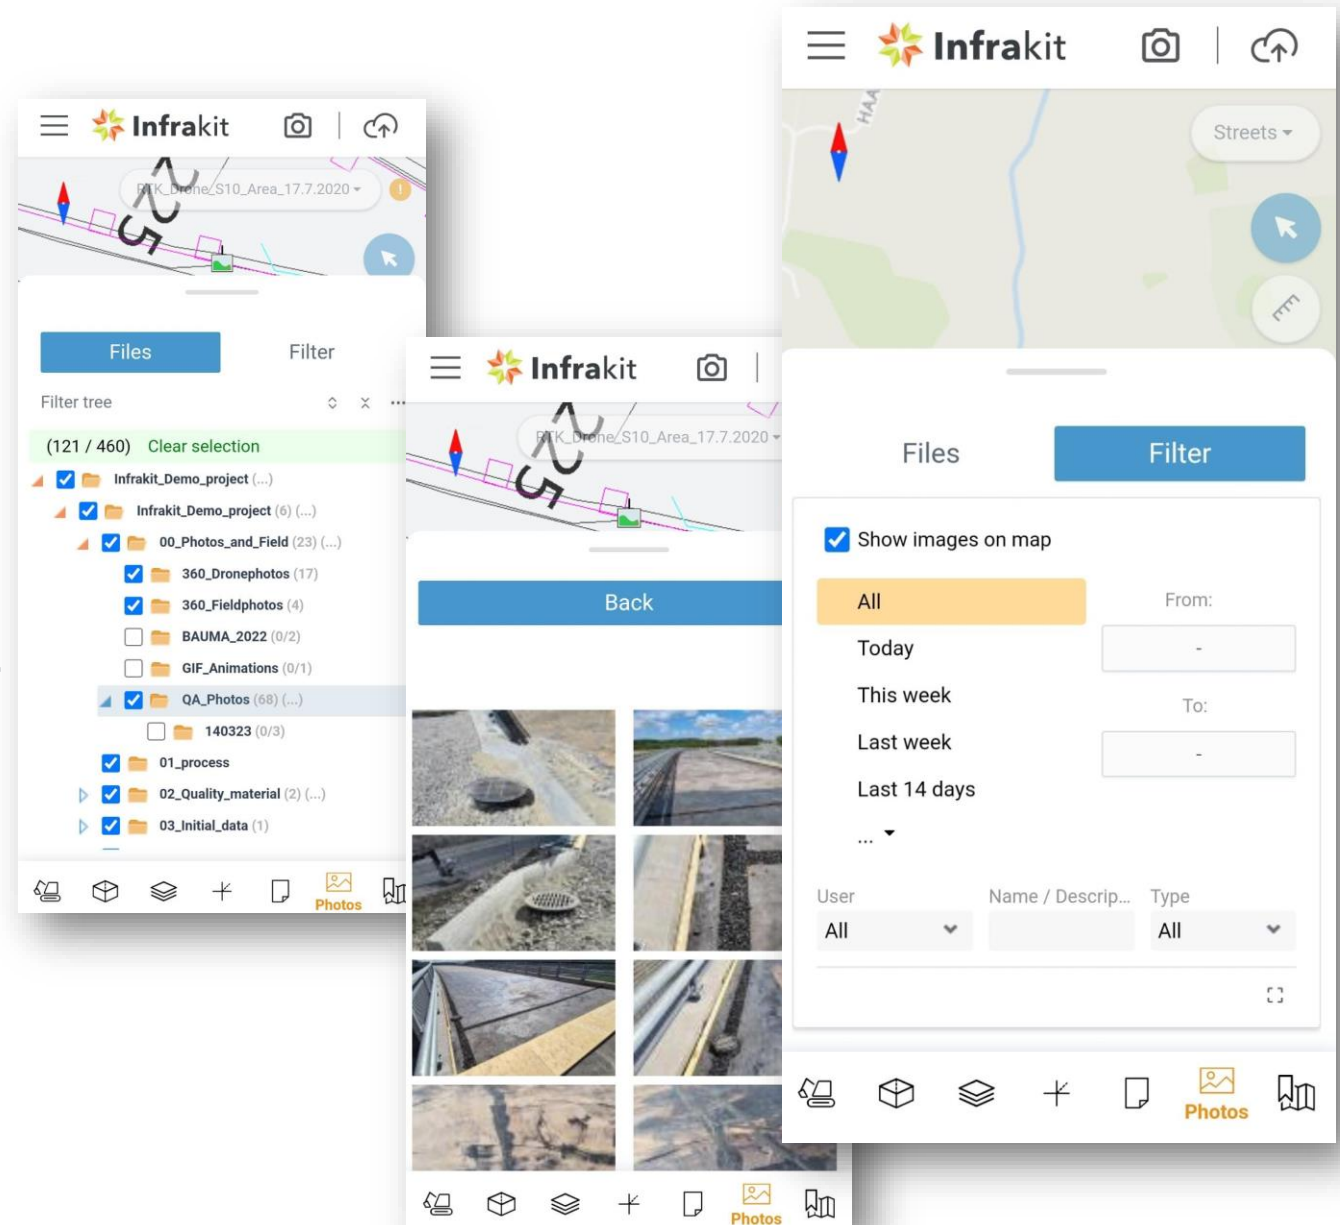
Infrakit

RTK_Drone_S10_Area_17.7.2020

Files

Filter

Filter tree

(121 / 460) Clear selection

Infrakit_Demo_project (...)

Infrakit_Demo_project (6) (...)

00_Photos_and_Field (23) (...)

360_Dronephotos (17)

360_Fieldphotos (4)

BAUMA_2022 (0/2)

GIF_Animations (0/1)

QA_Photos (68) (...)

140323 (0/3)

01_process

02_Quality_material (2) (...)

03_Initial_data (1)

Photos

Infrakit

RTK_Drone_S10_Area_17.7.2020

Back

Photos

Infrakit

HAA

Streets

Files

Filter

Show images on map

All

Today

This week

Last week

Last 14 days

...

From:

-

To:

-

User

All

Name / Descrip...

Type

All

Photos